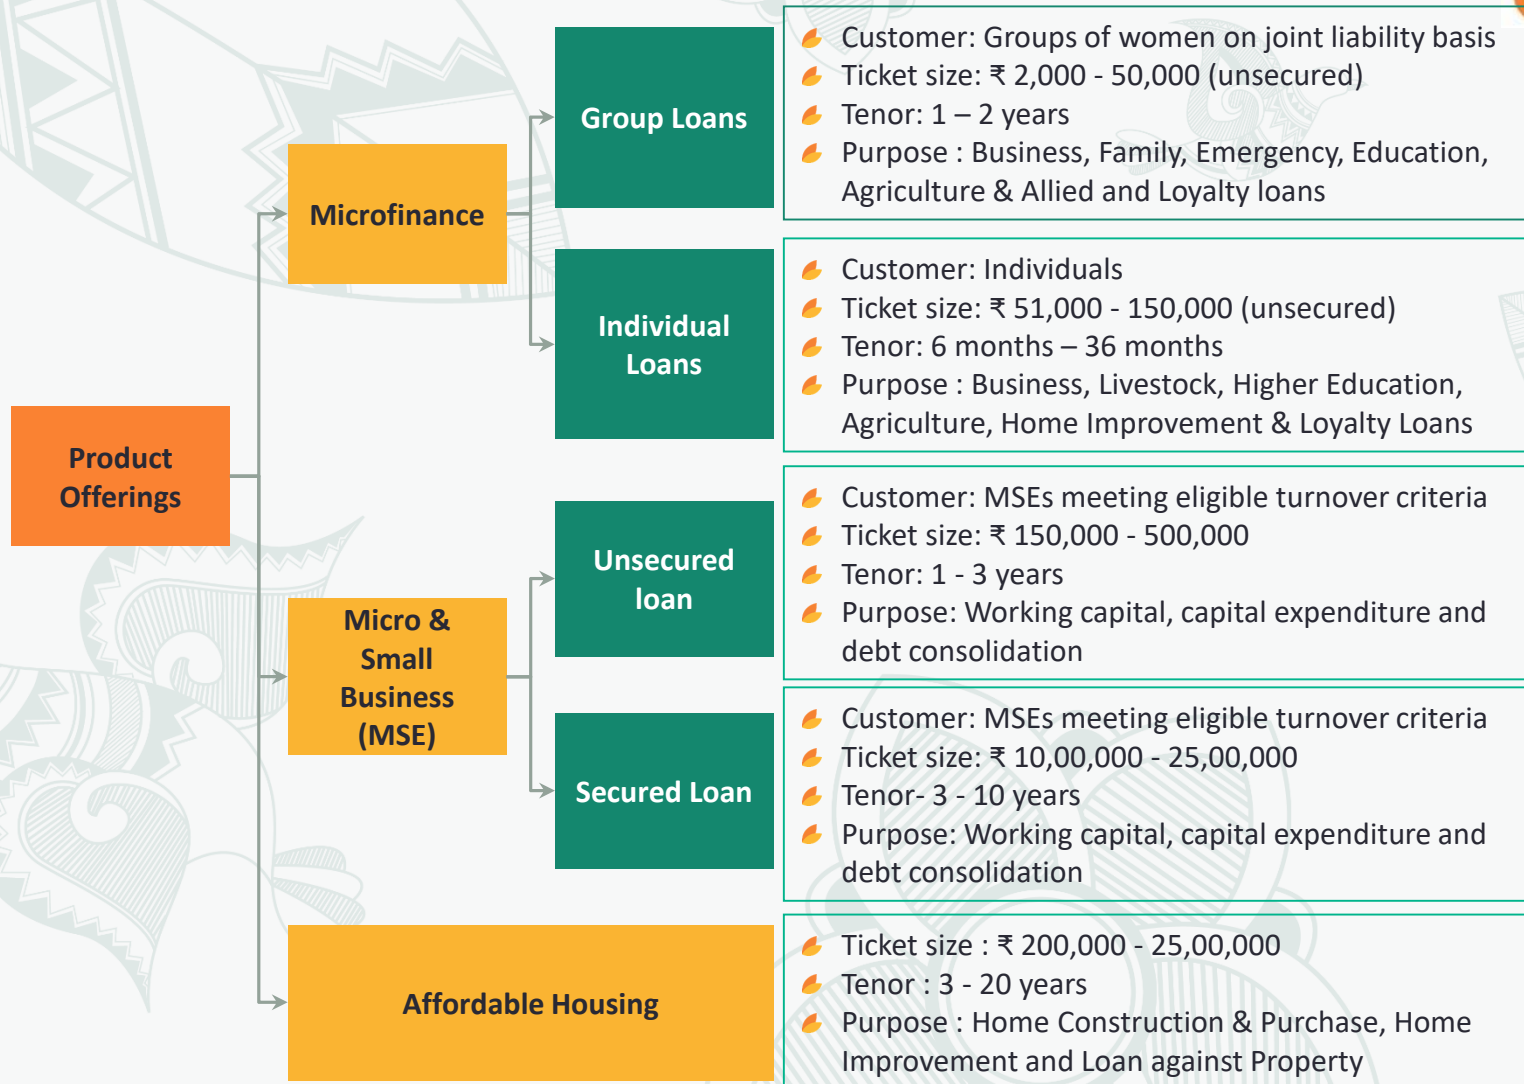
Product Offerings

Microfinance

Group Loans

- Customer: Groups of women on joint liability basis
- Ticket size: ₹ 2,000 - 50,000 (unsecured)
- Tenor: 1 – 2 years
- Purpose : Business, Family, Emergency, Education, Agriculture & Allied and Loyalty loans

Individual Loans

- Customer: Individuals
- Ticket size: ₹ 51,000 - 150,000 (unsecured)
- Tenor: 6 months – 36 months
- Purpose : Business, Livestock, Higher Education, Agriculture, Home Improvement & Loyalty Loans

Micro & Small Business (MSE)

Unsecured loan

- Customer: MSEs meeting eligible turnover criteria
- Ticket size: ₹ 150,000 - 500,000
- Tenor: 1 - 3 years
- Purpose: Working capital, capital expenditure and debt consolidation

Secured Loan

- Customer: MSEs meeting eligible turnover criteria
- Ticket size: ₹ 10,00,000 - 25,00,000
- Tenor- 3 - 10 years
- Purpose: Working capital, capital expenditure and debt consolidation

Affordable Housing

- Ticket size : ₹ 200,000 - 25,00,000
- Tenor : 3 - 20 years
- Purpose : Home Construction & Purchase, Home Improvement and Loan against Property